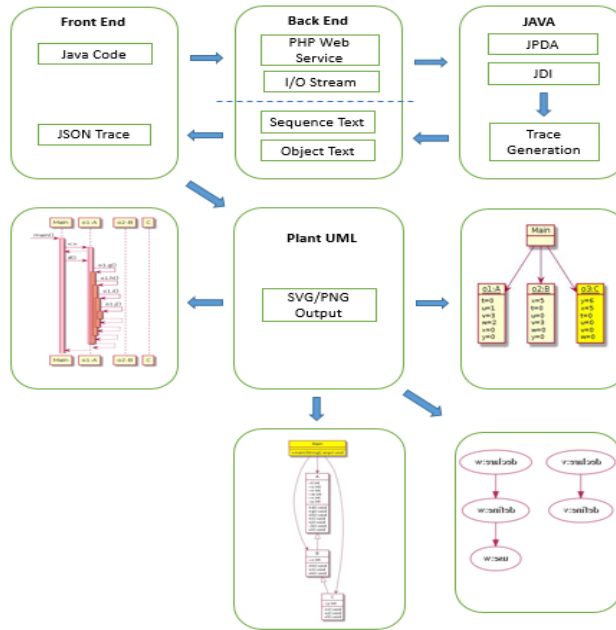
Front End

Java Code

JSON Trace

Back End

PHP Web Service

I/O Stream

Sequence Text

Object Text

JAVA

JPDA

JDI

Trace Generation

Main

o1:A

o2:B

C

main()

Main

o1:A

o2:B

C

Plant UML

SVG/PNG Output

Main

o1:A

t=0
u=1
v=3
w=2
x=0
y=0

o2:B

x=5
t=0
u=3
v=3
w=0
x=0
y=0

o3:C

y=6
y=5
t=0
u=0
v=0
x=0
w=0

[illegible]

w:use

w:define

w:declare

v:define

v:declare